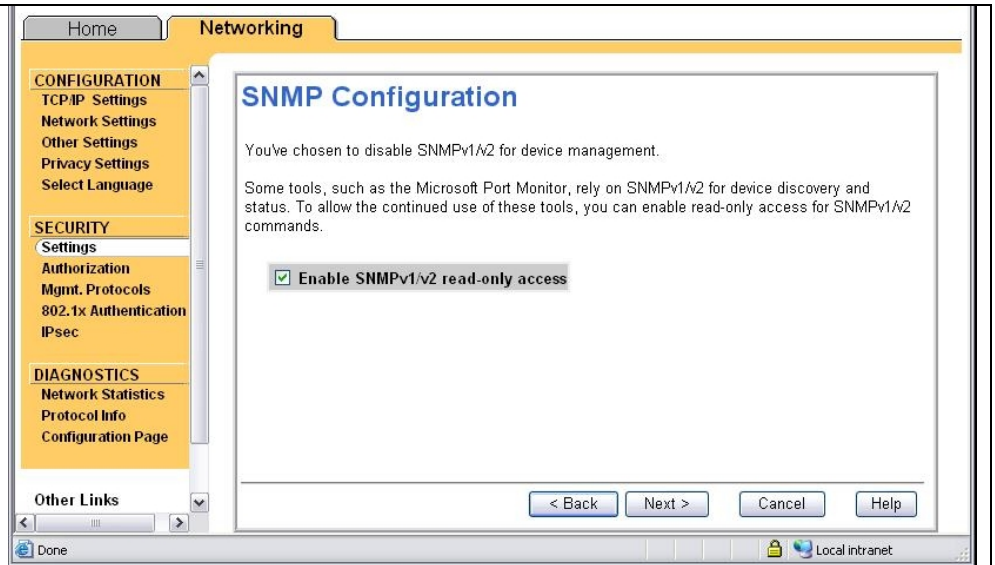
Home

Networking

CONFIGURATION
TCP/IP Settings
Network Settings
Other Settings
Privacy Settings
Select Language

SECURITY
Settings
Authorization
Mgmt. Protocols
802.1x Authentication
IPsec

DIAGNOSTICS
Network Statistics
Protocol Info
Configuration Page

Other Links

SNMP Configuration

You've chosen to disable SNMPv1/v2 for device management.

Some tools, such as the Microsoft Port Monitor, rely on SNMPv1/v2 for device discovery and status. To allow the continued use of these tools, you can enable read-only access for SNMPv1/v2 commands.

☑ Enable SNMPv1/v2 read-only access

< Back

Next >

Cancel

Help

Done

Local intranet